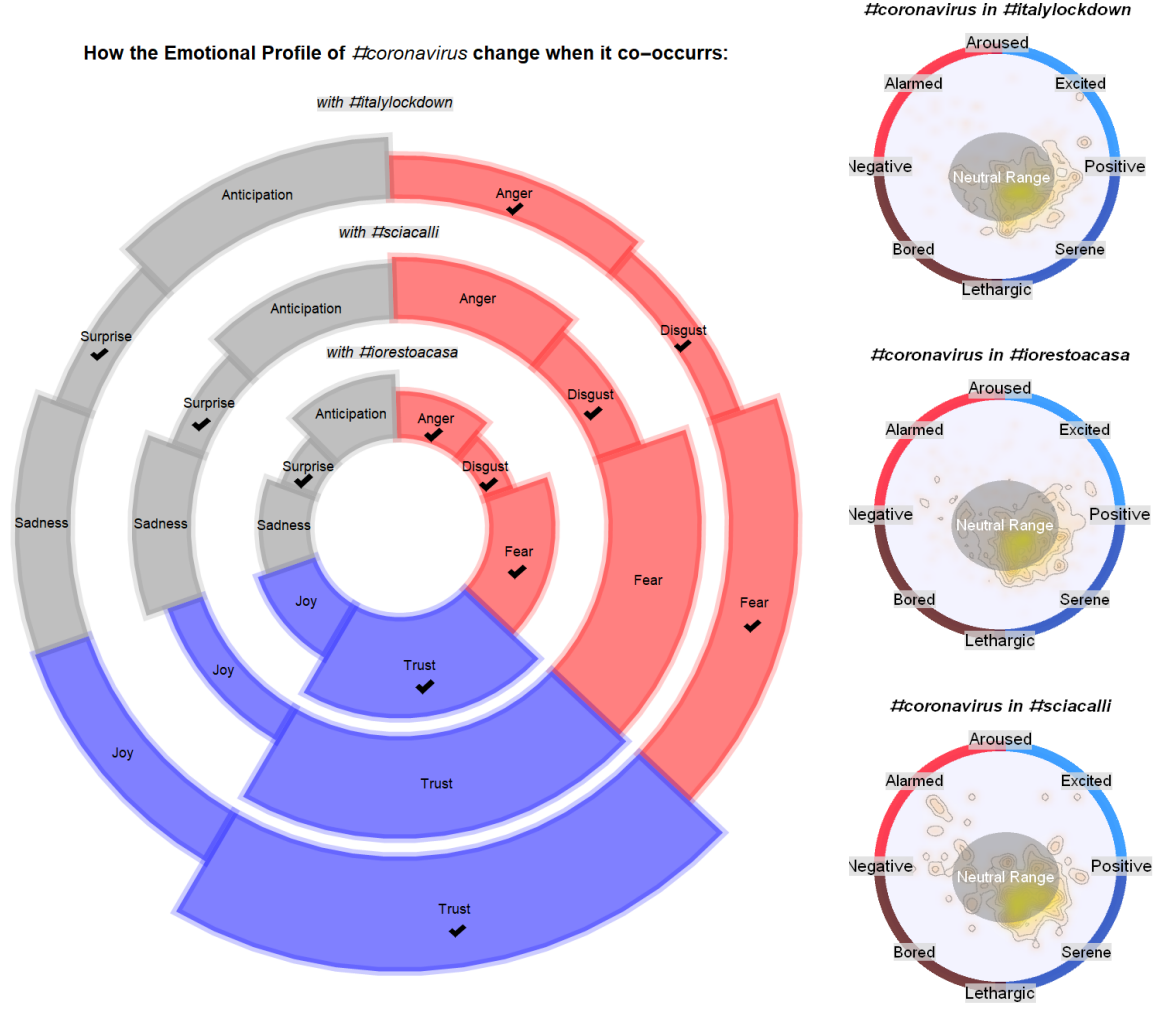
How the Emotional Profile of #coronavirus change when it co–occurrs:

with #italylockdown

Anticipation
Anger ✔
Surprise ✔
Disgust ✔
Sadness
Fear ✔
Joy
Trust ✔

with #sciacalli

Anticipation
Anger
Surprise ✔
Disgust ✔
Sadness
Fear
Joy
Trust

with #iorestoacasa

Anticipation
Anger ✔
Surprise ✔
Disgust ✔
Sadness
Fear ✔
Joy
Trust ✔

#coronavirus in #italylockdown

Aroused
Alarmed
Excited
Negative
Neutral Range
Positive
Bored
Serene
Lethargic

#coronavirus in #iorestoacasa

Aroused
Alarmed
Excited
Negative
Neutral Range
Positive
Bored
Serene
Lethargic

#coronavirus in #sciacalli

Aroused
Alarmed
Excited
Negative
Neutral Range
Positive
Bored
Serene
Lethargic